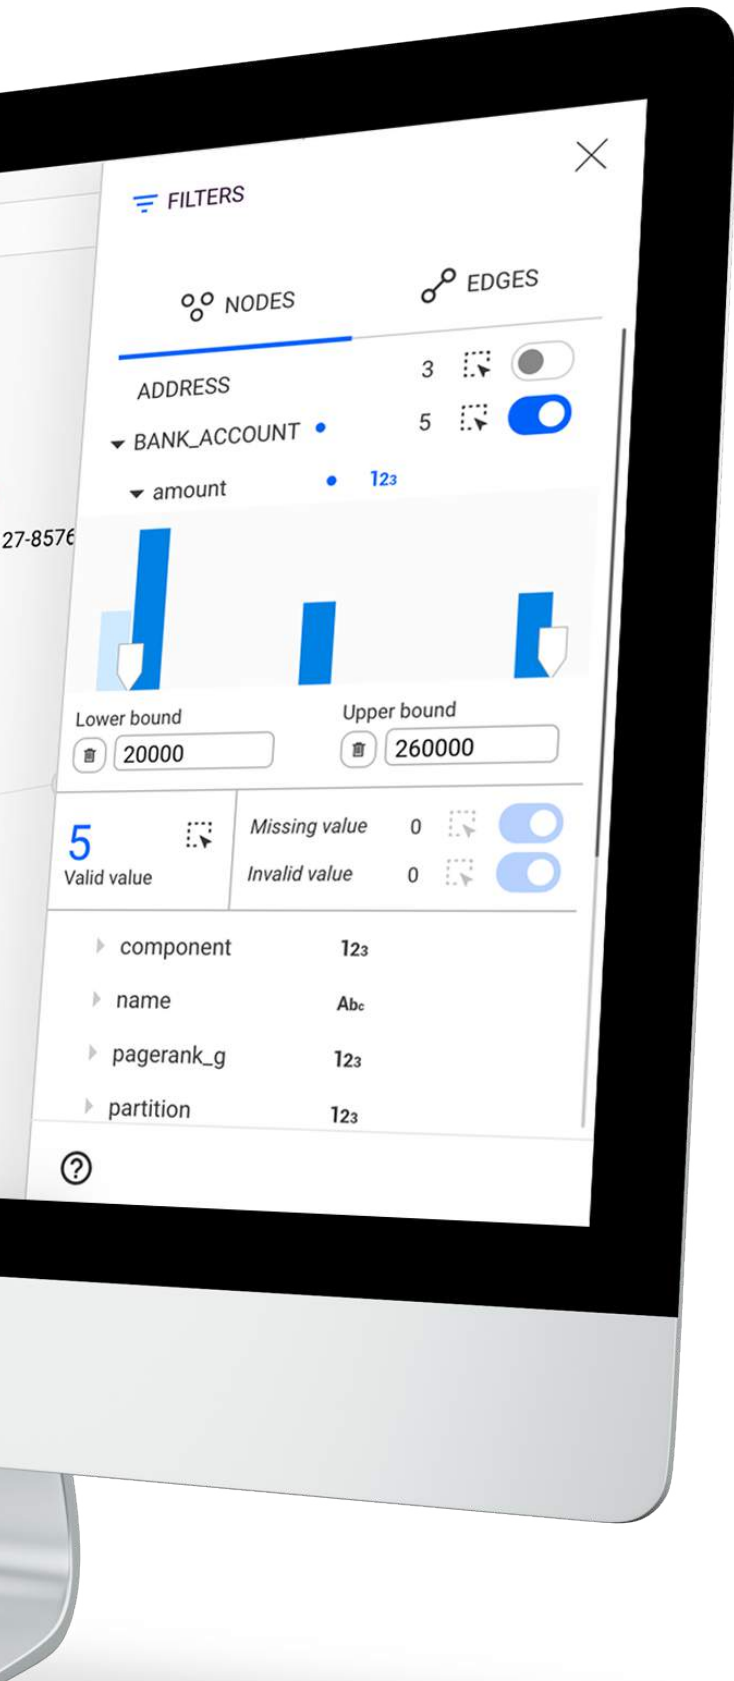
FILTERS

NODES

EDGES

ADDRESS 3

BANK_ACCOUNT 5

amount 123

27-8576

Lower bound 20000

Upper bound 260000

5
Valid value

Missing value 0

Invalid value 0

component 123

name Abc

pagerank_g 123

partition 123

?